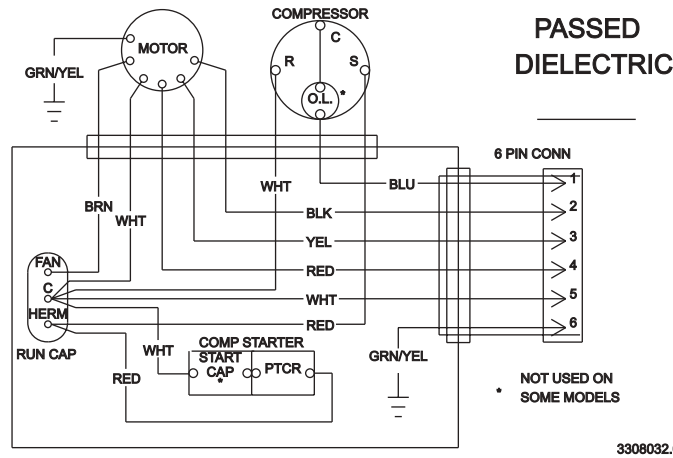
COMPRESSOR

C

R

S

O.L.

*

MOTOR

GRN/YEL

PASSED
DIELECTRIC

6 PIN CONN

BLU

1

WHT

BLK

2

BRN

WHT

YEL

3

RED

4

FAN

C

WHT

5

HERM

RED

6

RUN CAP

COMP STARTER

WHT

START CAP *

PTCR

GRN/YEL

RED

* NOT USED ON SOME MODELS

3308032.